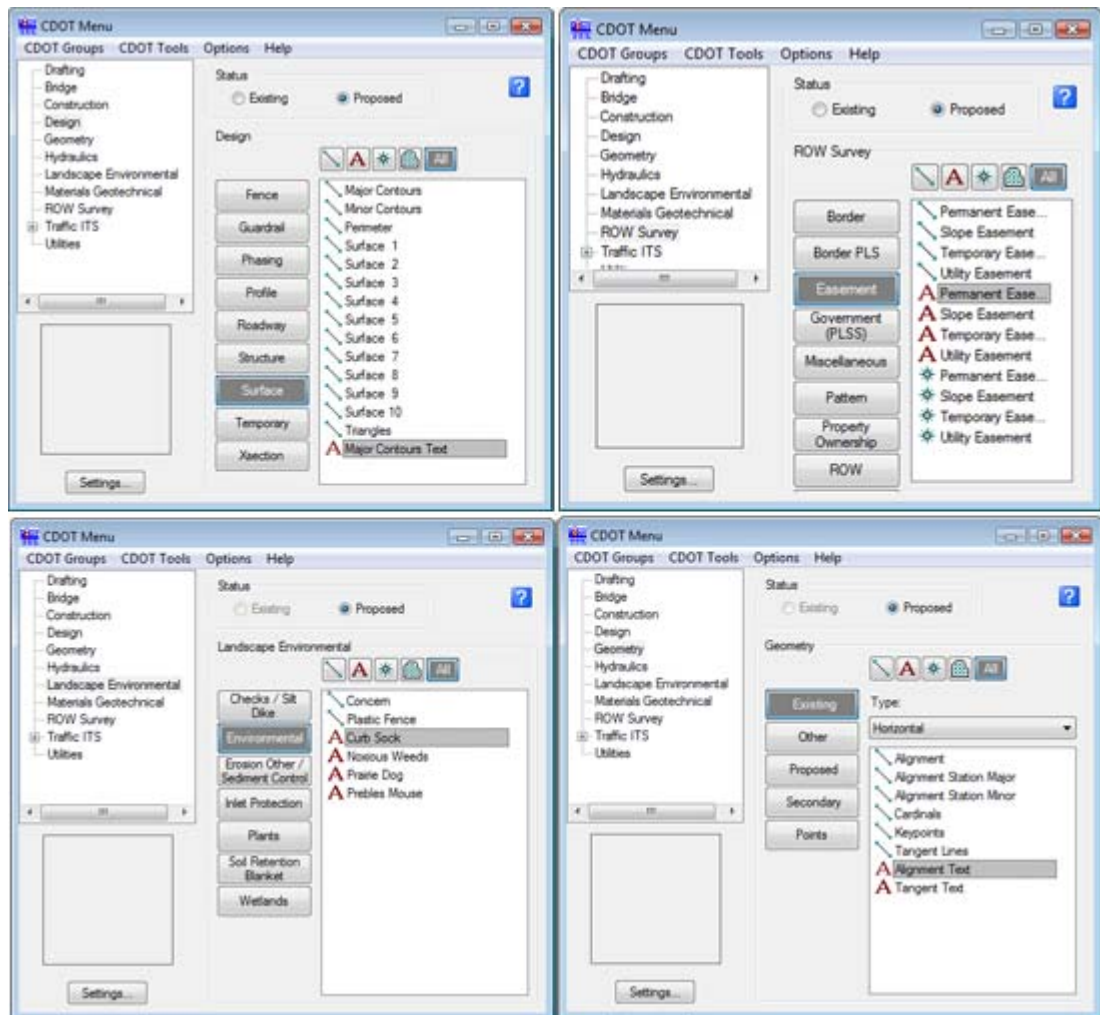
CDOT Menu
CDOT Groups CDOT Tools Options Help
Drafting
Bridge
Construction
Design
Geometry
Hydraulics
Landscape Environmental
Materials Geotechnical
ROW Survey
Traffic ITS
Utilities

Status
Existing Proposed
?
Design
All
Fence
Guardrail
Phasing
Profile
Roadway
Structure
Surface
Temporary
Xsection

Major Contours
Minor Contours
Perimeter
Surface 1
Surface 2
Surface 3
Surface 4
Surface 5
Surface 6
Surface 7
Surface 8
Surface 9
Surface 10
Triangles
Major Contours Text

Settings...

CDOT Menu
CDOT Groups CDOT Tools Options Help
Drafting
Bridge
Construction
Design
Geometry
Hydraulics
Landscape Environmental
Materials Geotechnical
ROW Survey
Traffic ITS
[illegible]

Status
Existing Proposed
?
ROW Survey
All
Border
Border PLS
Easement
Government (PLSS)
Miscellaneous
Pattern
Property Ownership
ROW

Permanent Ease...
Slope Easement
Temporary Ease...
Utility Easement
Permanent Ease...
Slope Easement
Temporary Ease...
Utility Easement
Permanent Ease...
Slope Easement
Temporary Ease...
Utility Easement

Settings...

CDOT Menu
CDOT Groups CDOT Tools Options Help
Drafting
Bridge
Construction
Design
Geometry
Hydraulics
Landscape Environmental
Materials Geotechnical
ROW Survey
Traffic ITS
Utilities

Status
Existing Proposed
?
Landscape Environmental
All
Checks / Silt Dike
Environmental
Erosion Other / Sediment Control
Inlet Protection
Plants
Soil Retention Blanket
Wetlands

Concern
Plastic Fence
Curb Sock
Noxious Weeds
Prairie Dog
Prebles Mouse

Settings...

CDOT Menu
CDOT Groups CDOT Tools Options Help
Drafting
Bridge
Construction
Design
Geometry
Hydraulics
Landscape Environmental
Materials Geotechnical
ROW Survey
Traffic ITS
Utilities

Status
Existing Proposed
?
Geometry
All
Existing
Other
Proposed
Secondary
Points

Type:
Horizontal

Alignment
Alignment Station Major
Alignment Station Minor
Cardinals
Keypoints
Tangent Lines
Alignment Text
Tangent Text

Settings...